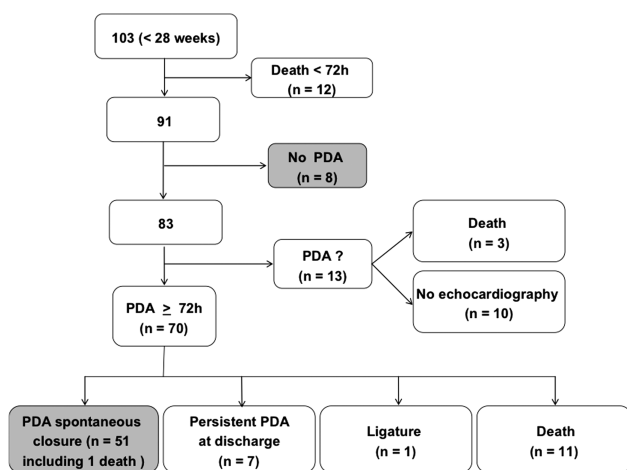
103 (< 28 weeks)

Death < 72h (n = 12)

91

No PDA (n = 8)

83

PDA ? (n = 13)

Death (n = 3)

No echocardiography (n = 10)

PDA $\geq$ 72h (n = 70)

PDA spontaneous closure (n = 51 including 1 death )

Persistent PDA at discharge (n = 7)

Ligature (n = 1)

Death (n = 11)